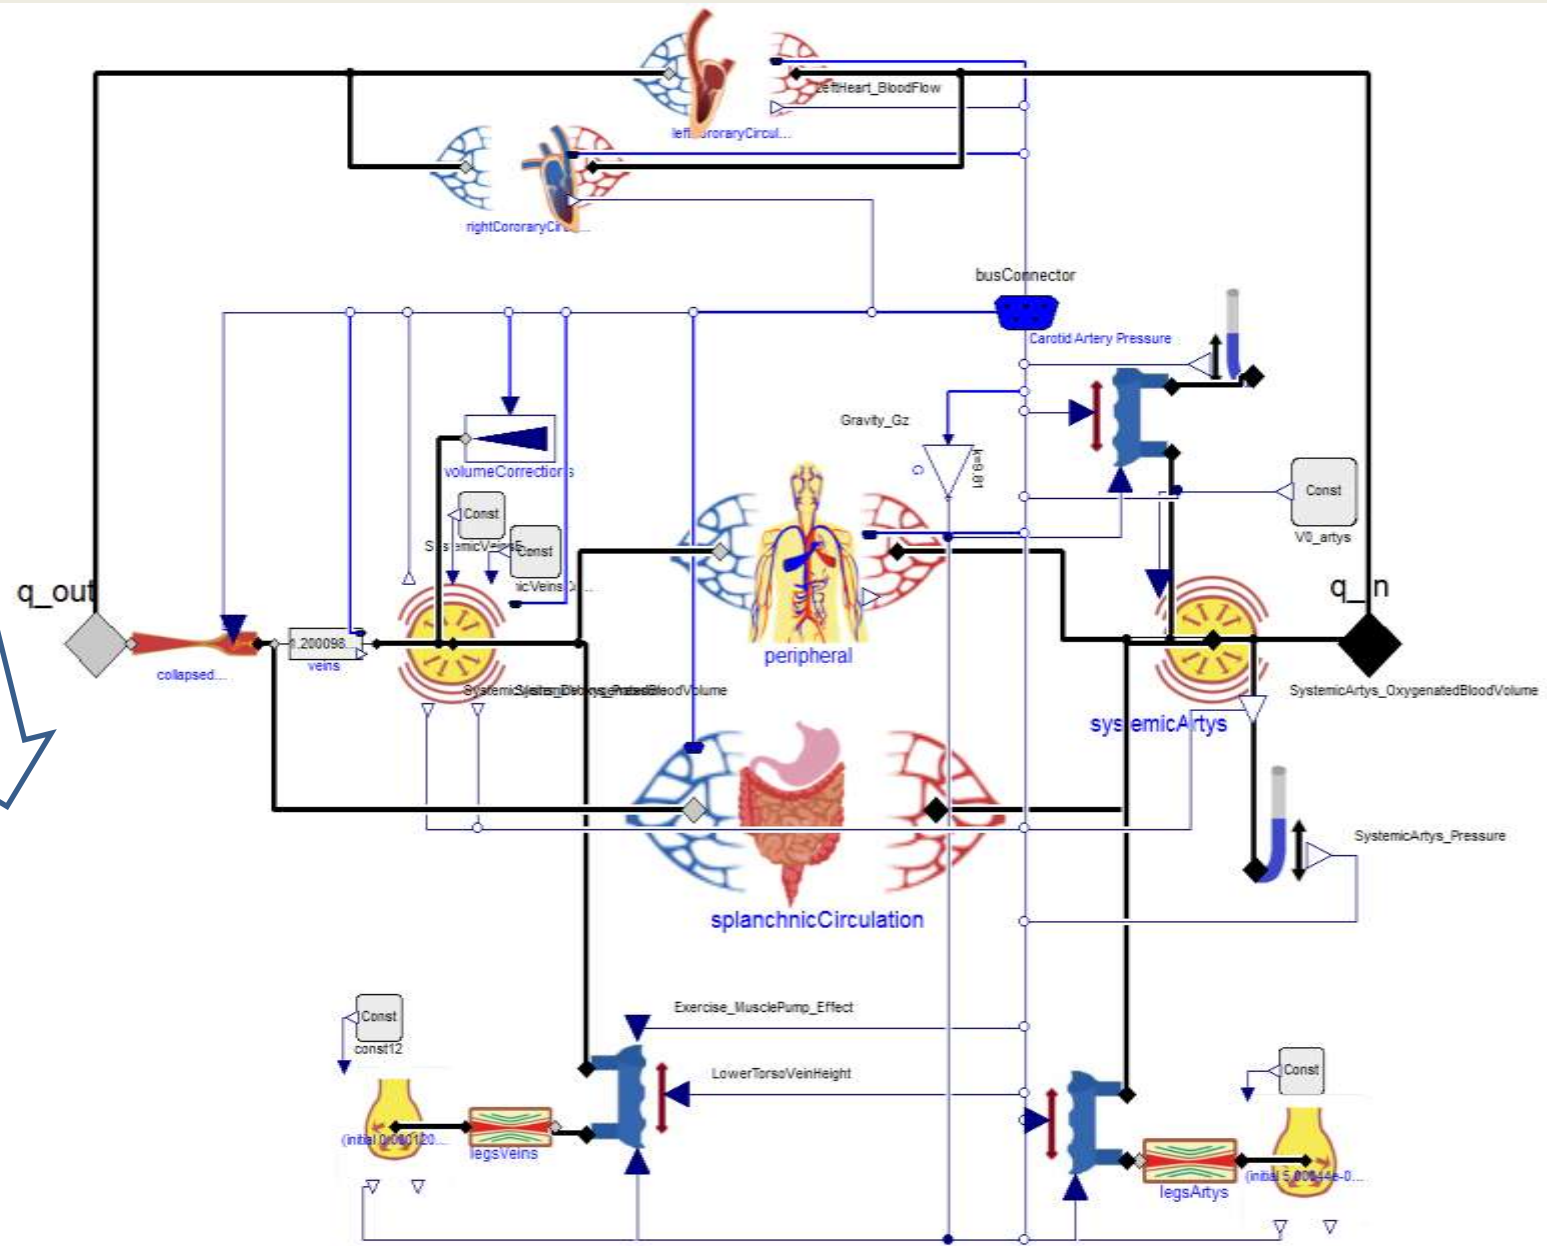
LeftHeart_BloodFlow
leftCororaryCircul...
rightCororaryCir...
busConnector
Carotid Artery Pressure
Gravity_Gz
G
k=9.81
volumeCorrections
Const
SystemicVeins
Const
icVeins
Const
V0_artys
q_out
q_in
1.200098...
veins
collapsed...
SystemicVeins_DeoxygenatedBloodVolume
peripheral
systemicArtys
SystemicArtys_OxygenatedBloodVolume
SystemicArtys_Pressure
splanchnicCirculation
Exercise_MusclePump_Effect
LowerTorsoVeinHeight
Const
const12
(initial 0.000120...
legsVeins
legsArtys
Const
(initial 5.00044e-0...